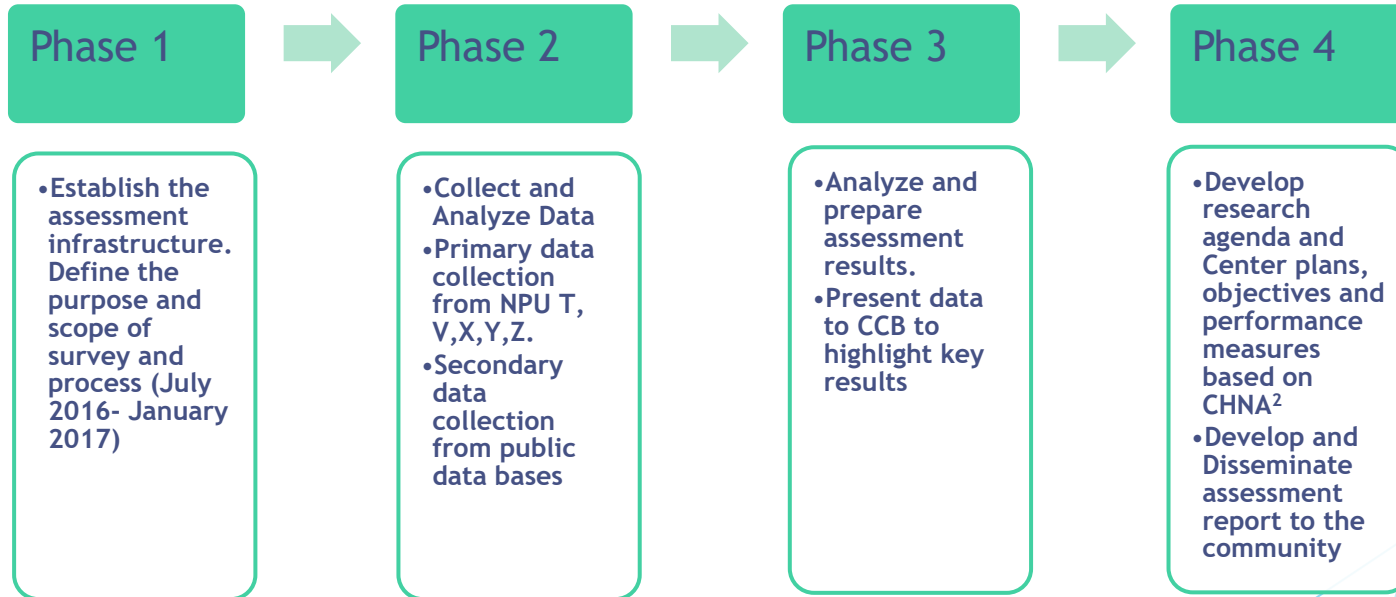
Phase 1

•Establish the assessment infrastructure. Define the purpose and scope of survey and process (July 2016- January 2017)

Phase 2

•Collect and Analyze Data
•Primary data collection from NPU T, V,X,Y,Z.
•Secondary data collection from public data bases

Phase 3

•Analyze and prepare assessment results.
•Present data to CCB to highlight key results

Phase 4

•Develop research agenda and Center plans, objectives and performance measures based on CHNA$^2$
•Develop and Disseminate assessment report to the community